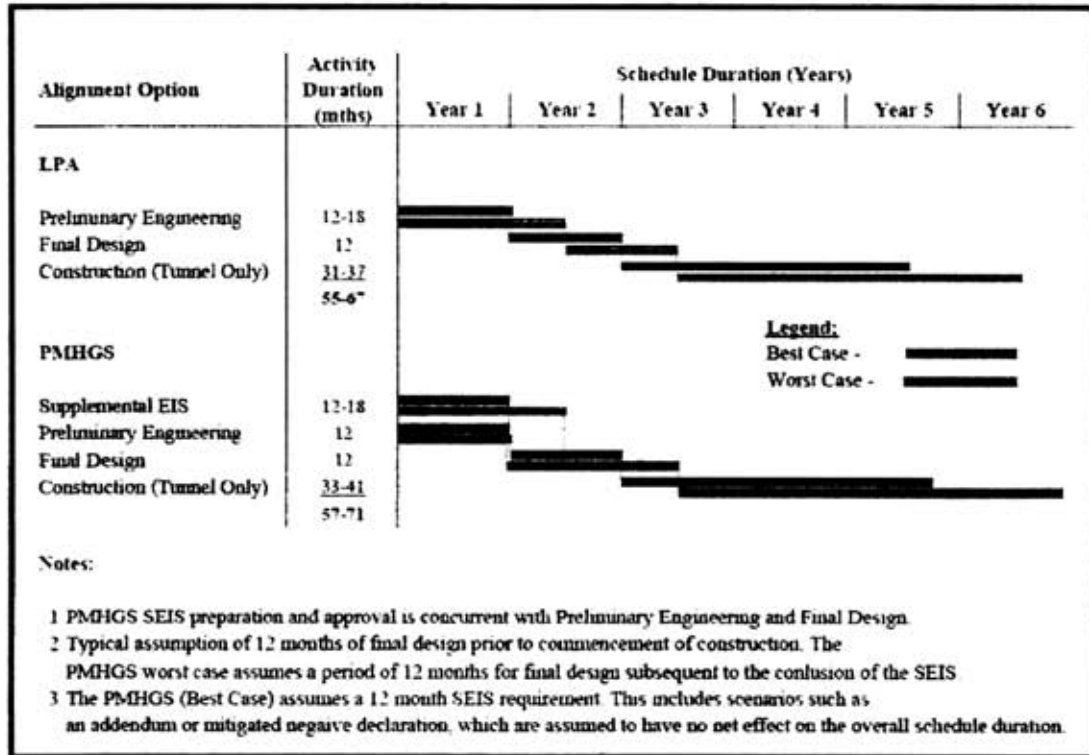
| Alignment Option | Activity Duration (mths) | Schedule Duration (Years) Year 1 | Year 2 | Year 3 | Year 4 | Year 5 | Year 6 |
|---|---|---|---|---|---|---|---|
| **LPA** | | | | | | | |
| Preliminary Engineering | 12-18 | | | | | | |
| Final Design | 12 | | | | | | |
| Construction (Tunnel Only) | 31-37 | | | | | | |
| | 55-67 | | | | | | |
| **PMHGS** | | | | | | | |
| Supplemental EIS | 12-18 | | | | | | |
| Preliminary Engineering | 12 | | | | | | |
| Final Design | 12 | | | | | | |
| Construction (Tunnel Only) | 33-41 | | | | | | |
| | 57-71 | | | | | | |

Legend:
Best Case -
Worst Case -

Notes:

1 PMHGS SEIS preparation and approval is concurrent with Preliminary Engineering and Final Design.
2 Typical assumption of 12 months of final design prior to commencement of construction. The PMHGS worst case assumes a period of 12 months for final design subsequent to the conlusion of the SEIS
3 The PMHGS (Best Case) assumes a 12 month SEIS requirement. This includes scenarios such as an addendum or mitigated negaive declaration, which are assumed to have no net effect on the overall schedule duration.